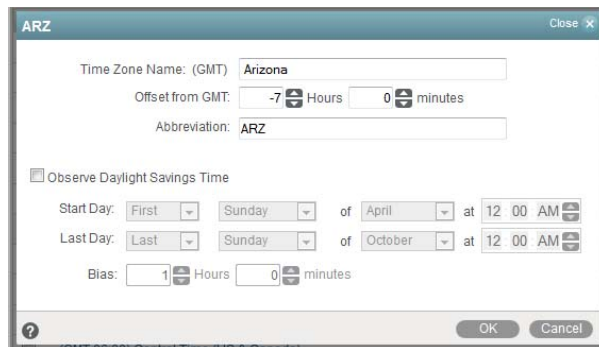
ARZ

Close X

Time Zone Name: (GMT) Arizona

Offset from GMT: -7 Hours 0 minutes

Abbreviation: ARZ

Observe Daylight Savings Time

Start Day: First Sunday of April at 12 00 AM

Last Day: Last Sunday of October at 12 00 AM

Bias: 1 Hours 0 minutes

?

OK Cancel